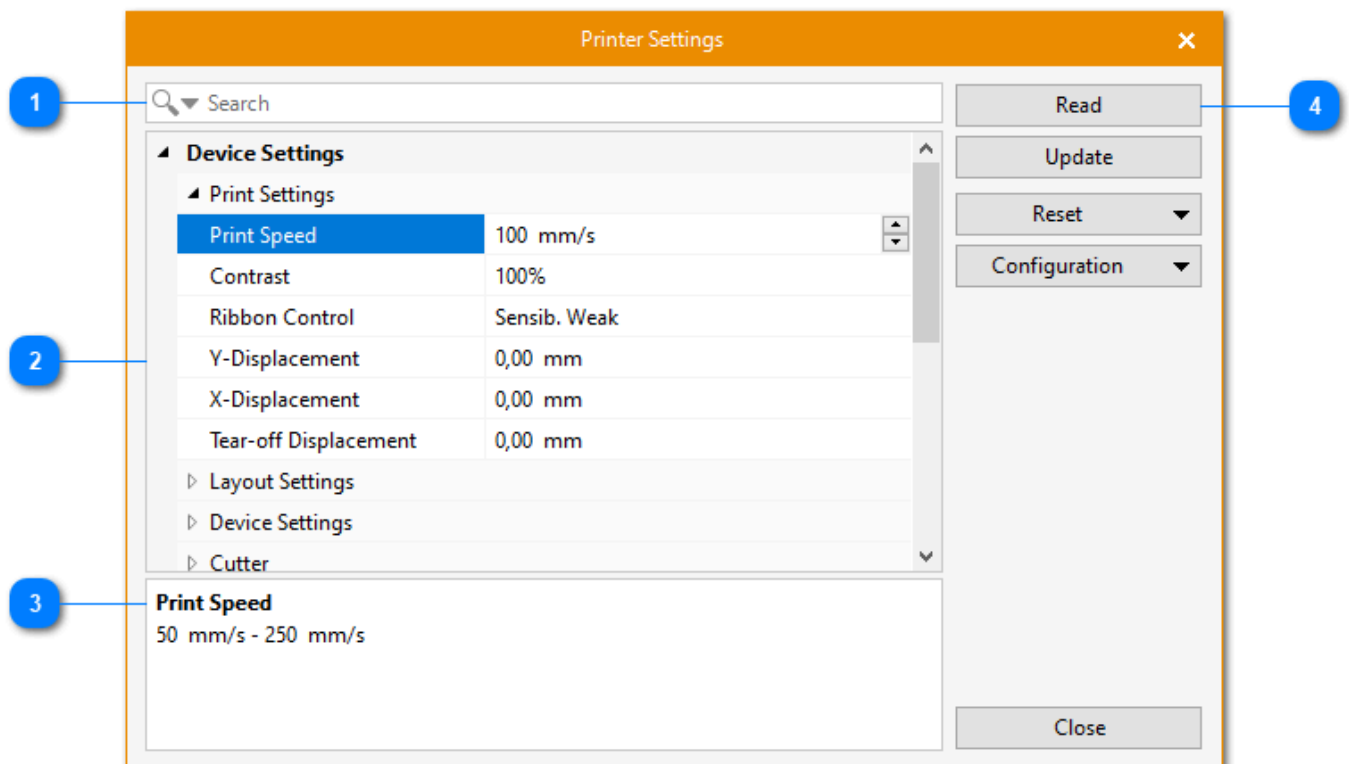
Printer Settings

1

Search

Read

4

Device Settings

Update

Print Settings

Reset

| Print Speed | 100 mm/s |
|---|---|
| Contrast | 100% |
| Ribbon Control | Sensib. Weak |
| Y-Displacement | 0,00 mm |
| X-Displacement | 0,00 mm |
| Tear-off Displacement | 0,00 mm |

Configuration

2

Layout Settings

Device Settings

Cutter

3

Print Speed

50 mm/s - 250 mm/s

Close